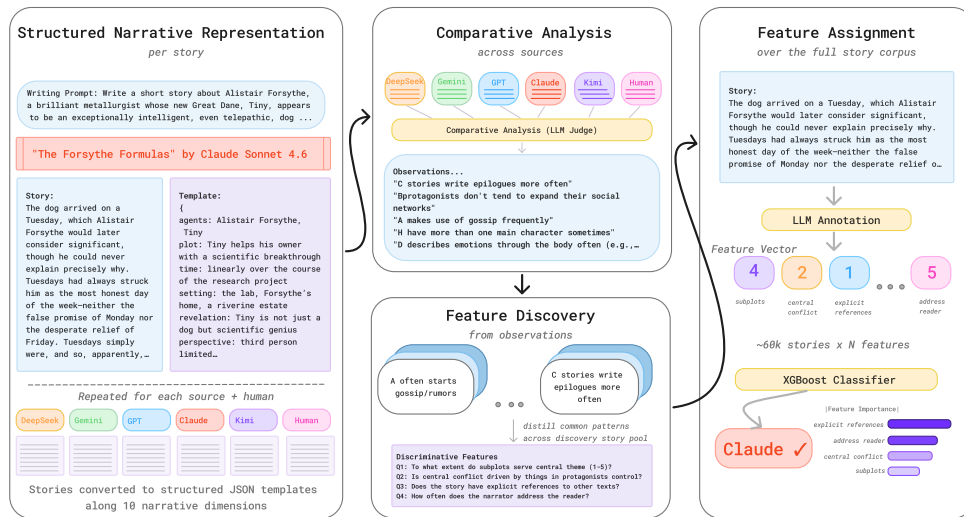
Structured Narrative Representation
per story

Writing Prompt: Write a short story about Alistair Forsythe, a brilliant metallurgist whose new Great Dane, Tiny, appears to be an exceptionally intelligent, even telepathic, dog ...

"The Forsythe Formulas" by Claude Sonnet 4.6

Story:
The dog arrived on a Tuesday, which Alistair Forsythe would later consider significant, though he could never explain precisely why. Tuesdays had always struck him as the most honest day of the week—neither the false promise of Monday nor the desperate relief of Friday. Tuesdays simply were, and so, apparently,…

Template:
{
agents: Alistair Forsythe, Tiny
plot: Tiny helps his owner with a scientific breakthrough
time: linearly over the course of the research project
setting: the lab, Forsythe's home, a riverine estate
revelation: Tiny is not just a dog but scientific genius
perspective: third person limited…

Repeated for each source + human

DeepSeek Gemini GPT Claude Kimi Human

Stories converted to structured JSON templates along 10 narrative dimensions

Comparative Analysis
across sources

DeepSeek Gemini GPT Claude Kimi Human

Comparative Analysis (LLM Judge)

Observations...
"C stories write epilogues more often"
"Brotagonists don't tend to expand their social networks"
"A makes use of gossip frequently"
"H have more than one main character sometimes"
"D describes emotions through the body often (e.g.,…

Feature Discovery
from observations

A often starts gossip/rumors

C stories write epilogues more often

distill common patterns across discovery story pool

Discriminative Features
Q1: To what extent do subplots serve central theme (1-5)?
Q2: Is central conflict driven by things in protagonists control?
Q3: Does the story have explicit references to other texts?
Q4: How often does the narrator address the reader?

Feature Assignment
over the full story corpus

Story:
The dog arrived on a Tuesday, which Alistair Forsythe would later consider significant, though he could never explain precisely why. Tuesdays had always struck him as the most honest day of the week—neither the false promise of Monday nor the desperate relief o…

LLM Annotation

Feature Vector
4 subplots
2 central conflict
1 explicit references
5 address reader

~60k stories x N features

XGBoost Classifier

Claude ✓

|Feature Importance|
explicit references
address reader
central conflict
subplots